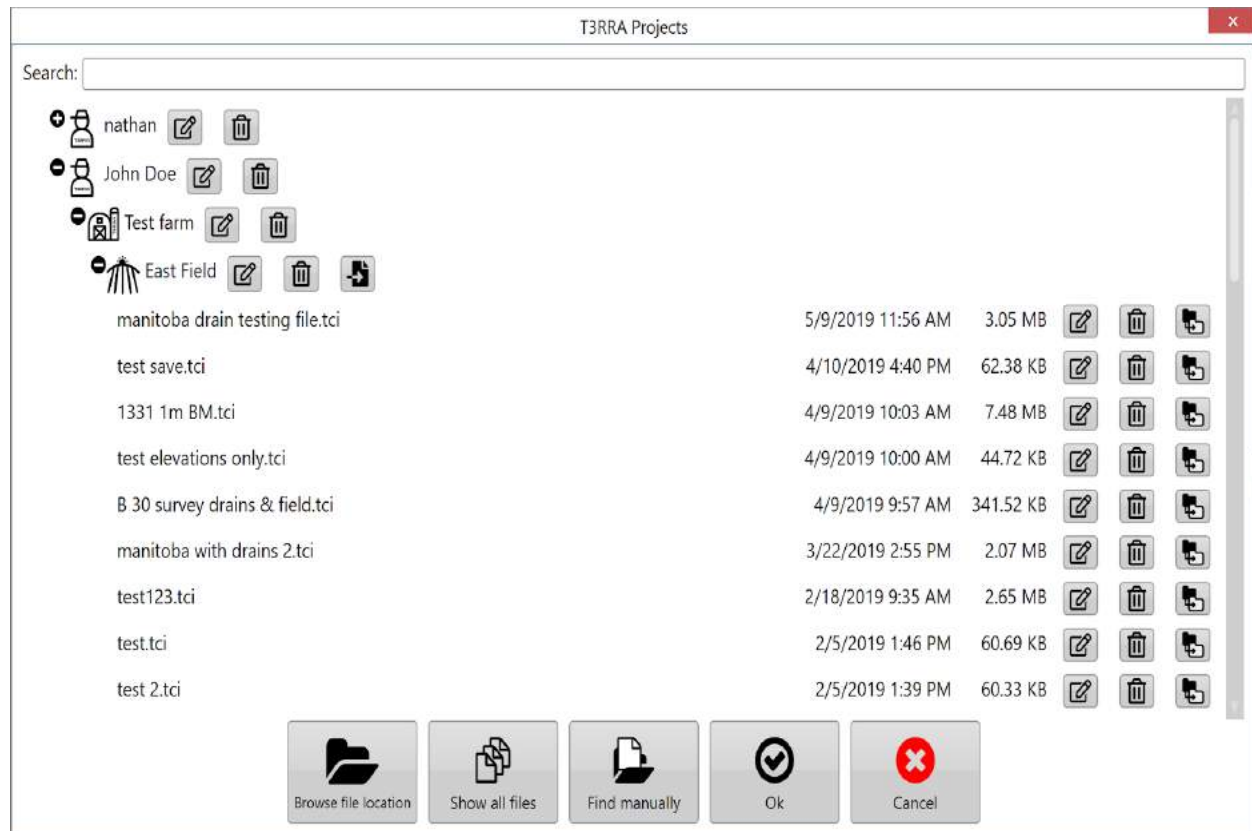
T3RRA Projects

Search:

nathan

John Doe

Test farm

East Field

| | | |
|---|---|---|
| manitoba drain testing file.tci | 5/9/2019 11:56 AM | 3.05 MB |
| test save.tci | 4/10/2019 4:40 PM | 62.38 KB |
| 1331 1m BM.tci | 4/9/2019 10:03 AM | 7.48 MB |
| test elevations only.tci | 4/9/2019 10:00 AM | 44.72 KB |
| B 30 survey drains & field.tci | 4/9/2019 9:57 AM | 341.52 KB |
| manitoba with drains 2.tci | 3/22/2019 2:55 PM | 2.07 MB |
| test123.tci | 2/18/2019 9:35 AM | 2.65 MB |
| test.tci | 2/5/2019 1:46 PM | 60.69 KB |
| test 2.tci | 2/5/2019 1:39 PM | 60.33 KB |

Browse file location

Show all files

Find manually

Ok

Cancel